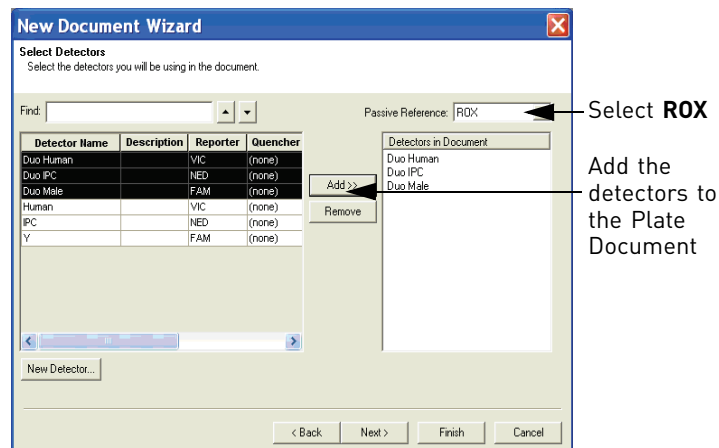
New Document Wizard

Select Detectors
Select the detectors you will be using in the document.

Find:

Passive Reference: ROX

Select **ROX**

| Detector Name | Description | Reporter | Quencher |
|---|---|---|---|
| Duo Human | | VIC | (none) |
| Duo IPC | | NED | (none) |
| Duo Male | | FAM | (none) |
| Human | | VIC | (none) |
| IPC | | NED | (none) |
| Y | | FAM | (none) |

Add >>
Remove

Detectors in Document
Duo Human
Duo IPC
Duo Male

Add the detectors to the Plate Document

New Detector...

< Back
Next >
Finish
Cancel